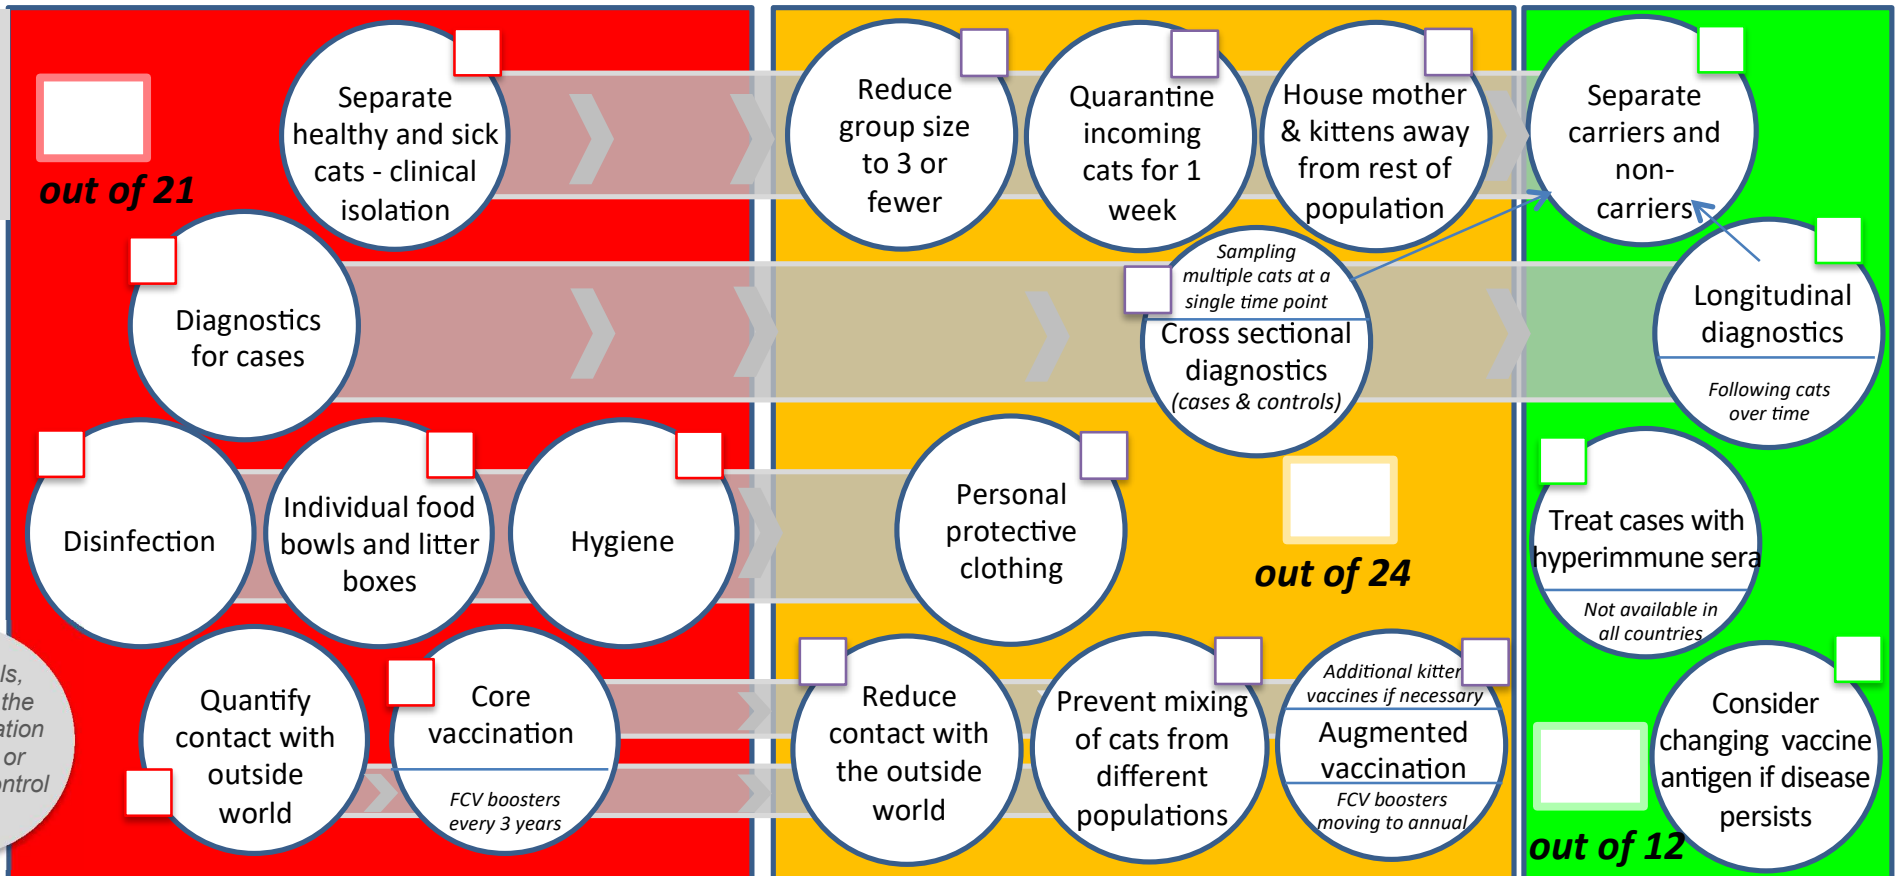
out of 21

Separate healthy and sick cats - clinical isolation

Diagnostics for cases

Disinfection

Individual food bowls and litter boxes

Hygiene

Quantify contact with outside world

Core vaccination

FCV boosters every 3 years

ls, the ation or ntrol

Reduce group size to 3 or fewer

Quarantine incoming cats for 1 week

House mother & kittens away from rest of population

Sampling multiple cats at a single time point

Cross sectional diagnostics (cases & controls)

Personal protective clothing

out of 24

Reduce contact with the outside world

Prevent mixing of cats from different populations

Additional kitten vaccines if necessary

Augmented vaccination

FCV boosters moving to annual

Separate carriers and non-carriers

Longitudinal diagnostics

Following cats over time

Treat cases with hyperimmune sera

Not available in all countries

Consider changing vaccine antigen if disease persists

out of 12